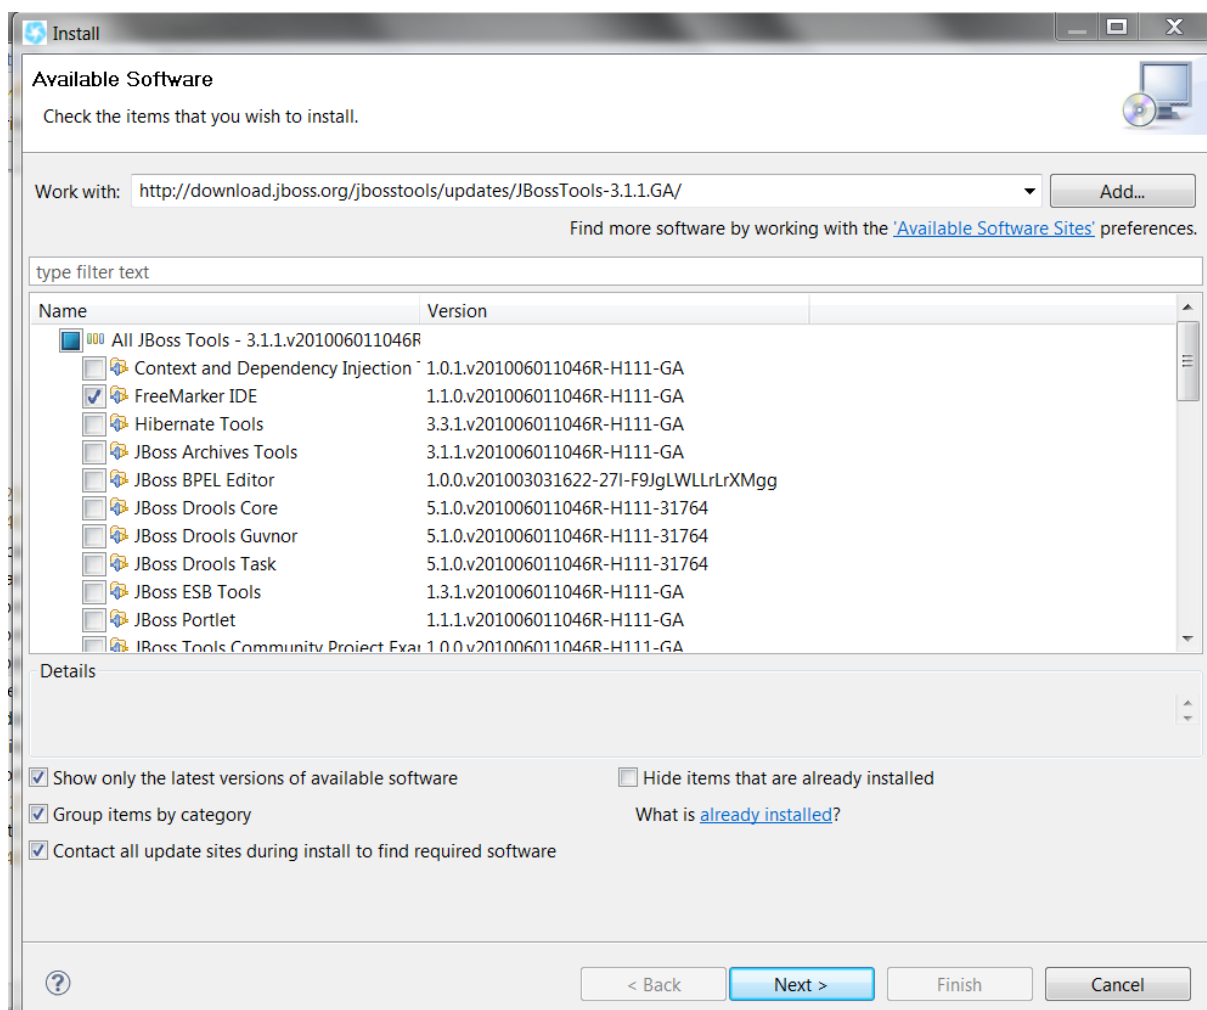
Install

Available Software

Check the items that you wish to install.

Work with: http://download.jboss.org/jbosstools/updates/JBossTools-3.1.1.GA/ Add...

Find more software by working with the 'Available Software Sites' preferences.

type filter text

| Name | Version |
|---|---|
| All JBoss Tools - 3.1.1.v201006011046R | |
| Context and Dependency Injection | 1.0.1.v201006011046R-H111-GA |
| FreeMarker IDE | 1.1.0.v201006011046R-H111-GA |
| Hibernate Tools | 3.3.1.v201006011046R-H111-GA |
| JBoss Archives Tools | 3.1.1.v201006011046R-H111-GA |
| JBoss BPEL Editor | 1.0.0.v201003031622-27I-F9JgLWLLrLrXMgg |
| JBoss Drools Core | 5.1.0.v201006011046R-H111-31764 |
| JBoss Drools Guvnor | 5.1.0.v201006011046R-H111-31764 |
| JBoss Drools Task | 5.1.0.v201006011046R-H111-31764 |
| JBoss ESB Tools | 1.3.1.v201006011046R-H111-GA |
| JBoss Portlet | 1.1.1.v201006011046R-H111-GA |
| JBoss Tools Community Project Exa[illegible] | 1.0.0.v201006011046R-H111-GA |

Details

Show only the latest versions of available software

Hide items that are already installed

Group items by category

What is already installed?

Contact all update sites during install to find required software

?

< Back Next > Finish Cancel